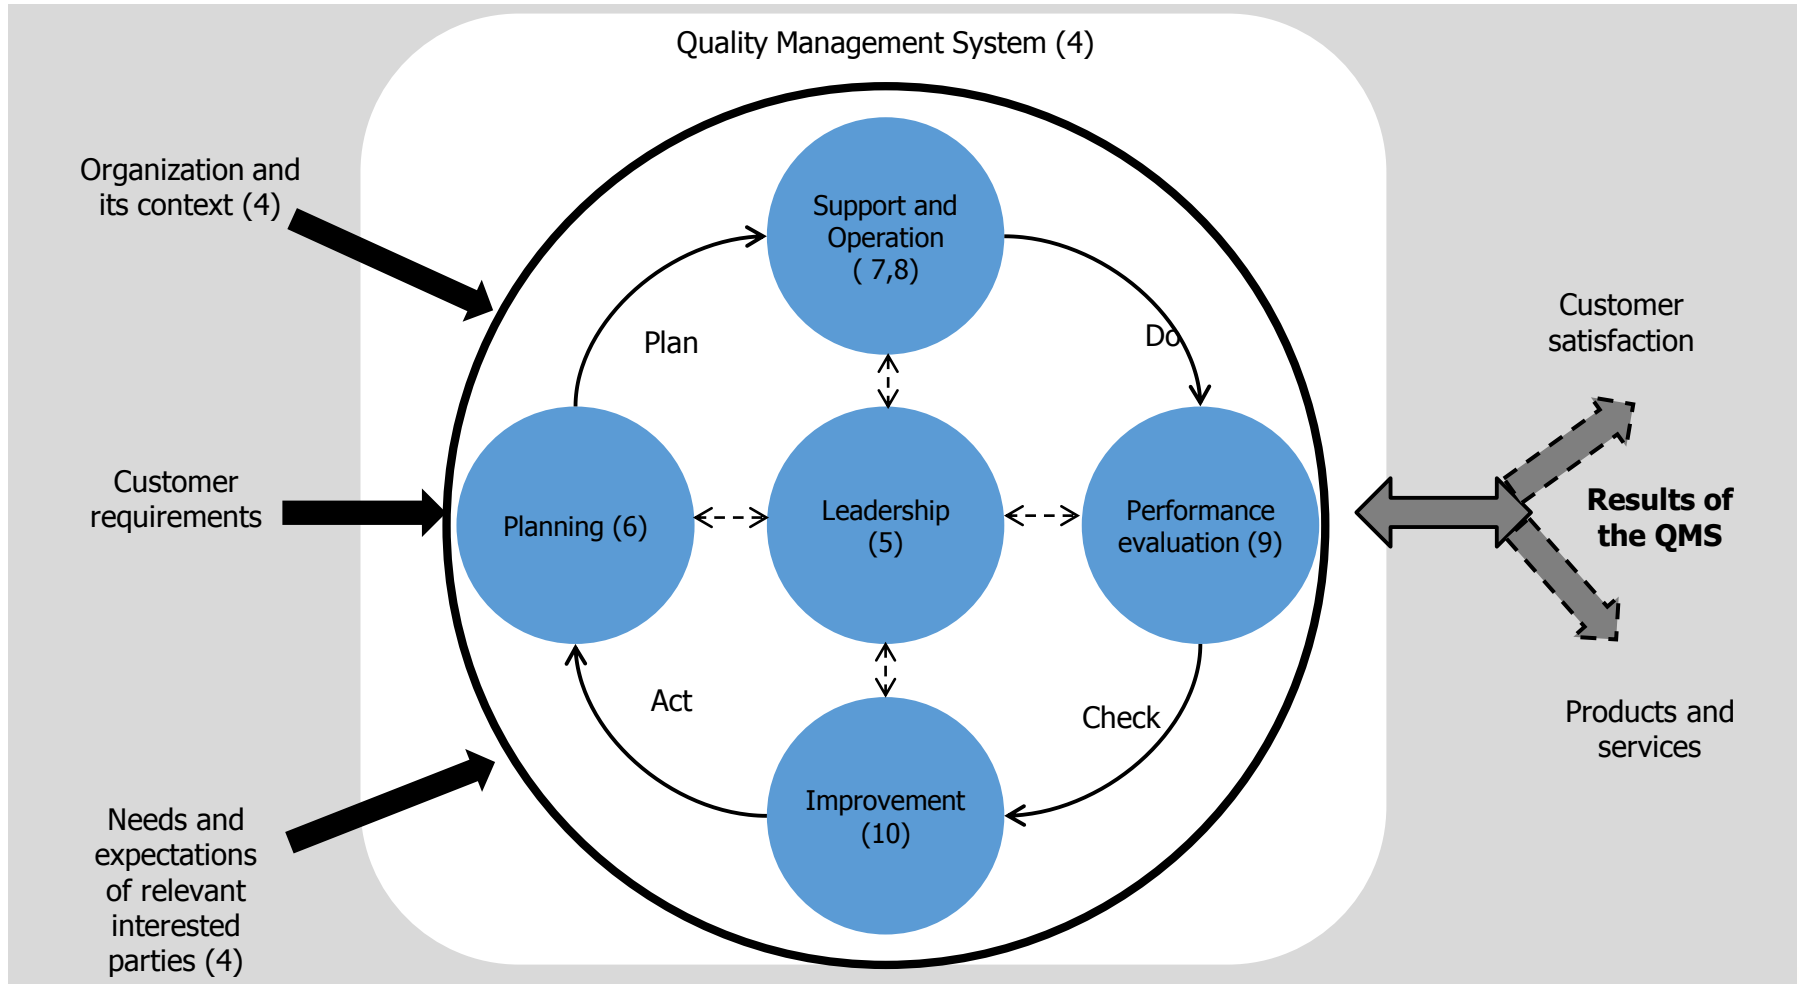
Quality Management System (4)

Organization and its context (4)

Customer requirements

Needs and expectations of relevant interested parties (4)

Support and Operation ( 7,8)

Plan

Do

Planning (6)

Leadership (5)

Performance evaluation (9)

Act

Check

Improvement (10)

Customer satisfaction

Results of the QMS

Products and services